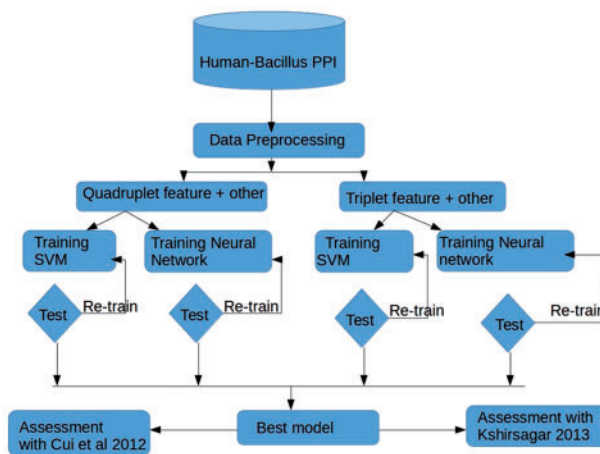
Human-Bacillus PPI

Data Preprocessing

Quadruplet feature + other

Triplet feature + other

Training SVM

Training Neural Network

Training SVM

Training Neural network

Test

Re-train

Test

Re-train

Test

Re-train

Test

Re-train

Assessment with Cui et al 2012

Best model

Assessment with Kshirsagar 2013